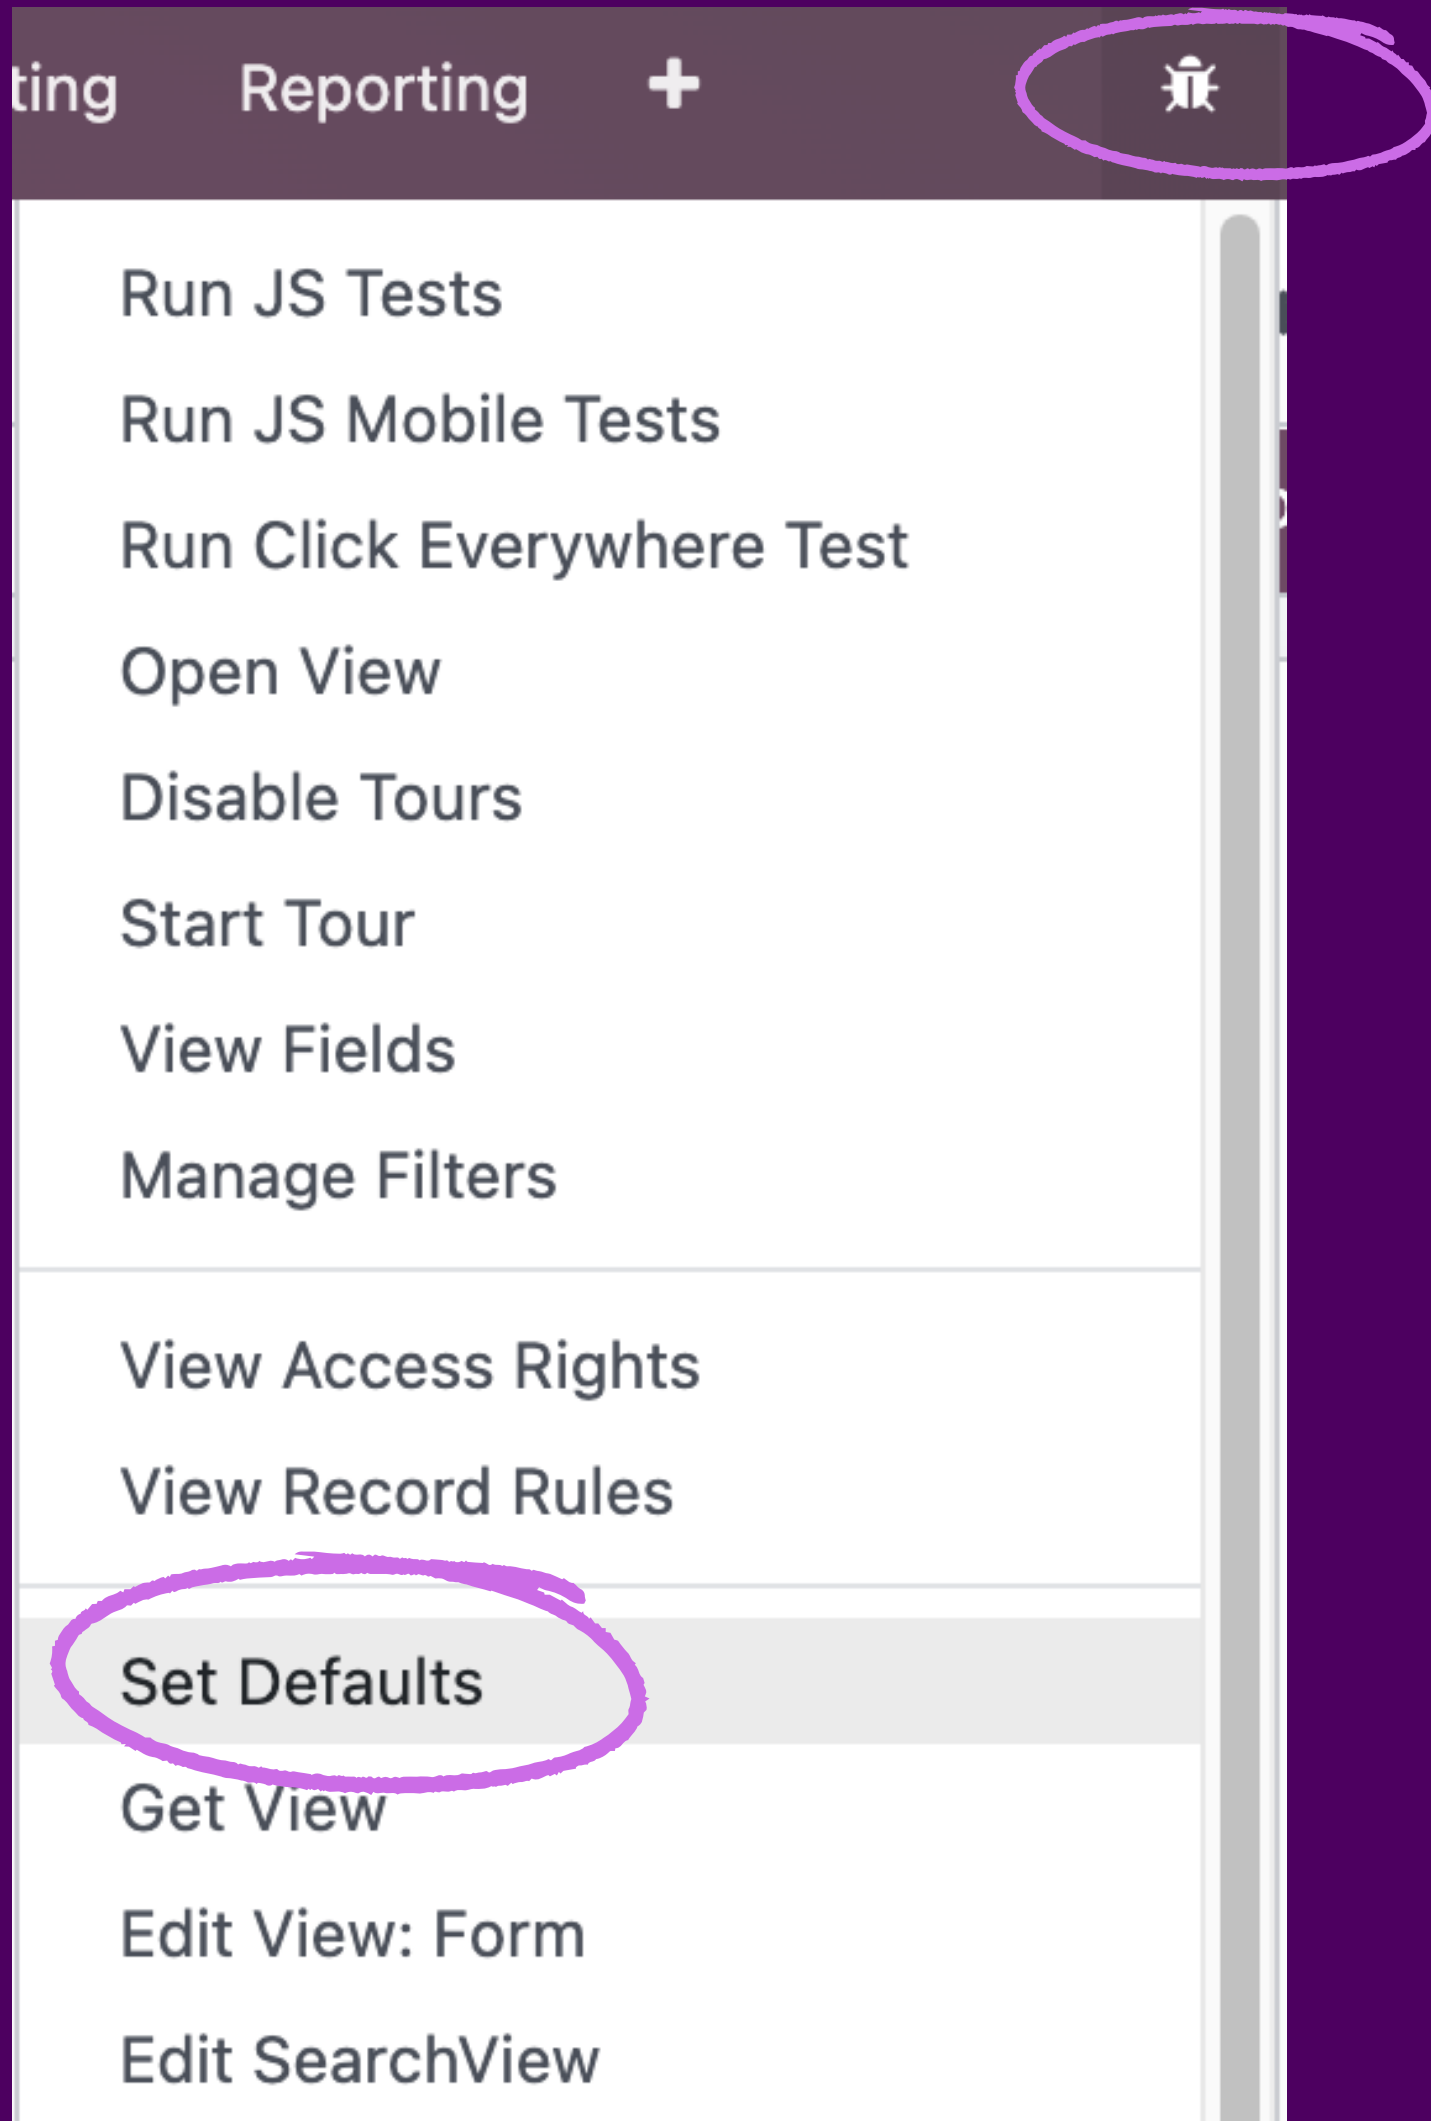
ting Reporting +

Run JS Tests
Run JS Mobile Tests
Run Click Everywhere Test
Open View
Disable Tours
Start Tour
View Fields
Manage Filters

View Access Rights
View Record Rules

Set Defaults
Get View
Edit View: Form
Edit SearchView